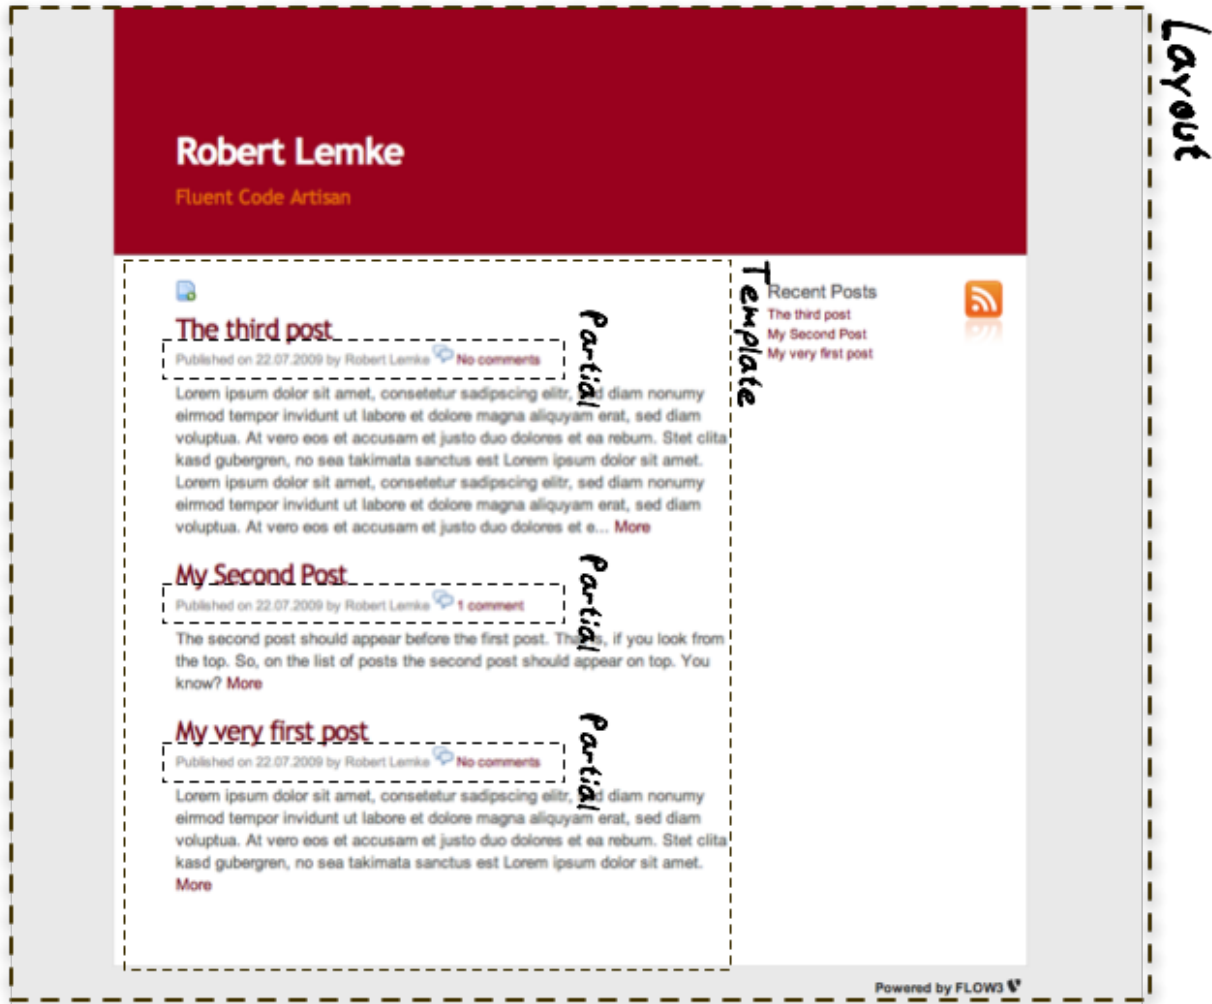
Layout

Robert Lemke

Fluent Code Artisan

Template

The third post

Partial

Published on 22.07.2009 by Robert Lemke No comments

Lorem ipsum dolor sit amet, consetetur sadipscing elitr, sed diam nonumy eirmod tempor invidunt ut labore et dolore magna aliquyam erat, sed diam voluptua. At vero eos et accusam et justo duo dolores et ea rebum. Stet clita kasd gubergren, no sea takimata sanctus est Lorem ipsum dolor sit amet. Lorem ipsum dolor sit amet, consetetur sadipscing elitr, sed diam nonumy eirmod tempor invidunt ut labore et dolore magna aliquyam erat, sed diam voluptua. At vero eos et accusam et justo duo dolores et e... More

My Second Post

Partial

Published on 22.07.2009 by Robert Lemke 1 comment

The second post should appear before the first post. Thus, if you look from the top. So, on the list of posts the second post should appear on top. You know? More

My very first post

Partial

Published on 22.07.2009 by Robert Lemke No comments

Lorem ipsum dolor sit amet, consetetur sadipscing elitr, sed diam nonumy eirmod tempor invidunt ut labore et dolore magna aliquyam erat, sed diam voluptua. At vero eos et accusam et justo duo dolores et ea rebum. Stet clita kasd gubergren, no sea takimata sanctus est Lorem ipsum dolor sit amet. More

Recent Posts
The third post
My Second Post
My very first post

Powered by FLOW3